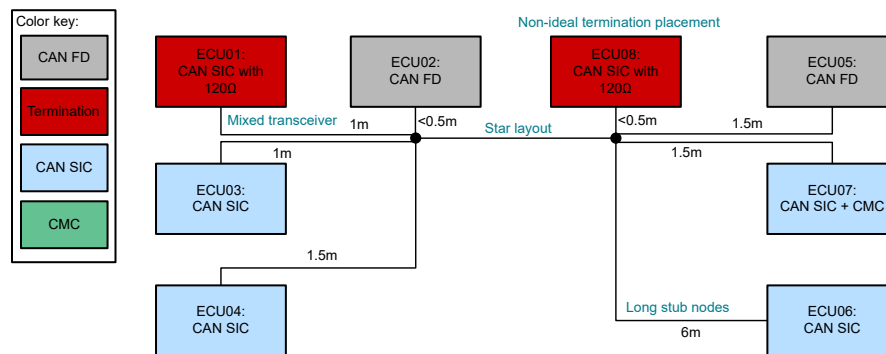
Color key:

CAN FD

Termination

CAN SIC

CMC

Non-ideal termination placement

ECU01: CAN SIC with 120Ω

ECU02: CAN FD

ECU08: CAN SIC with 120Ω

ECU05: CAN FD

Mixed transceiver

1m

<0.5m

Star layout

<0.5m

1.5m

1m

1.5m

ECU03: CAN SIC

ECU07: CAN SIC + CMC

1.5m

ECU04: CAN SIC

Long stub nodes

6m

ECU06: CAN SIC